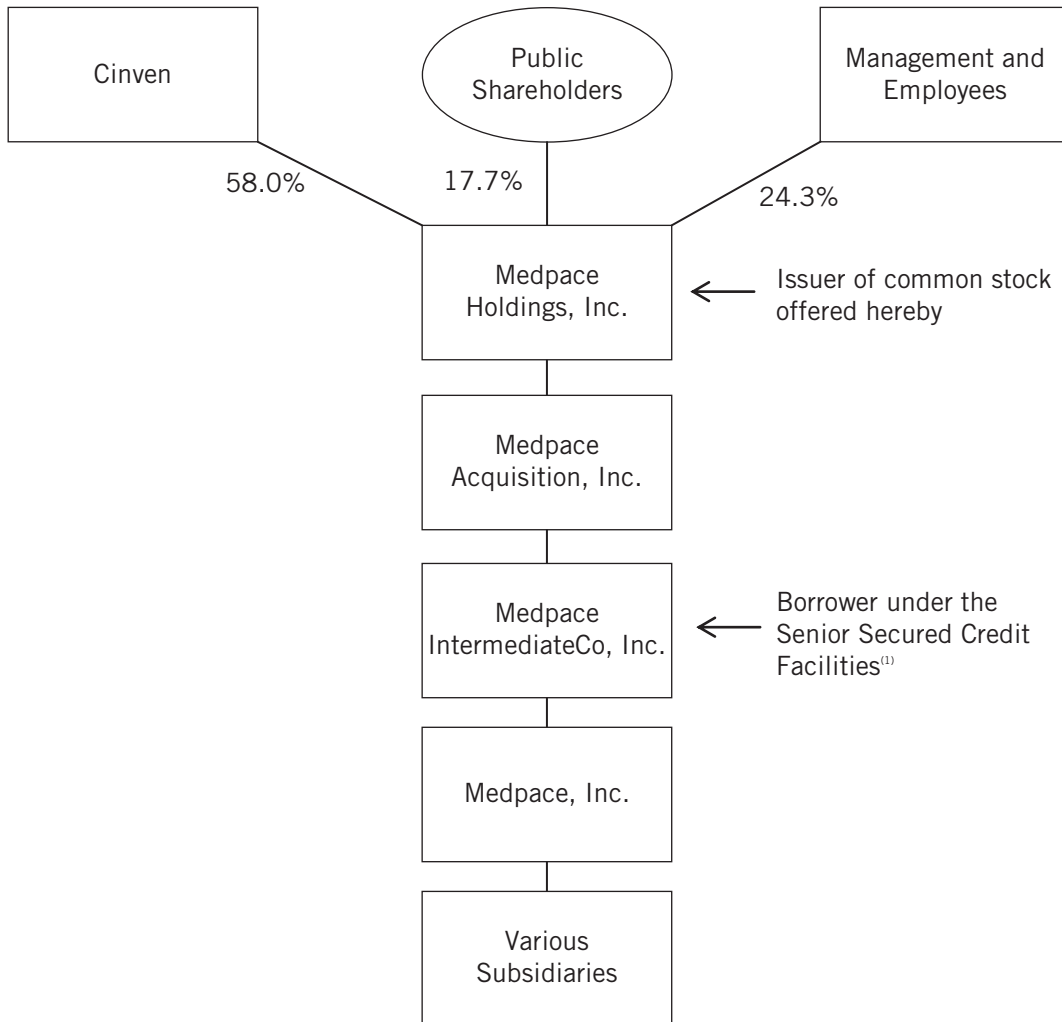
Cinven

Public Shareholders

Management and Employees

58.0%

17.7%

24.3%

Medpace Holdings, Inc.

Issuer of common stock offered hereby

Medpace Acquisition, Inc.

Medpace IntermediateCo, Inc.

Borrower under the Senior Secured Credit Facilities$^{(1)}$

Medpace, Inc.

Various Subsidiaries